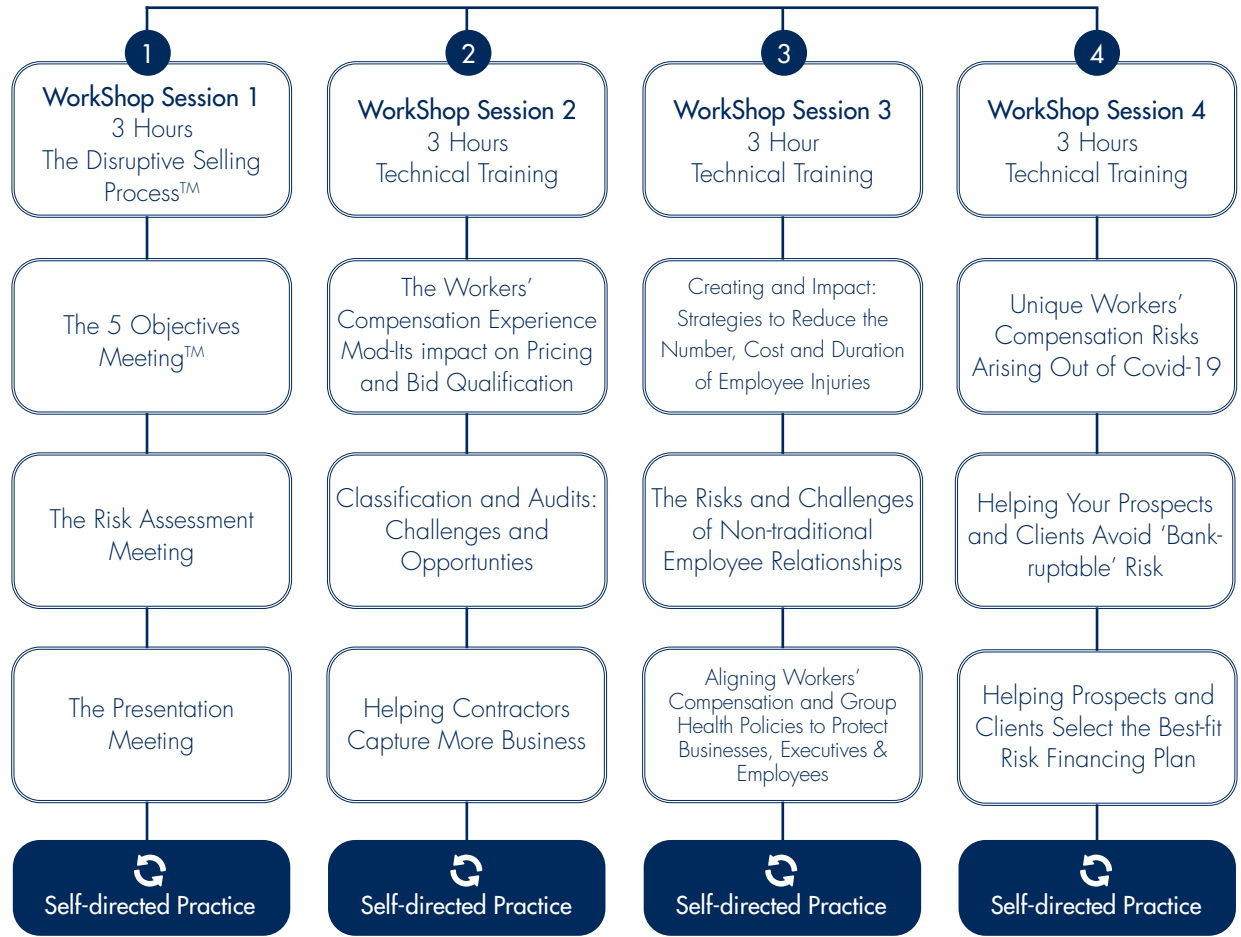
1

WorkShop Session 1
3 Hours
The Disruptive Selling Process$^{TM}$

The 5 Objectives Meeting$^{TM}$

The Risk Assessment Meeting

The Presentation Meeting

Self-directed Practice

2

WorkShop Session 2
3 Hours
Technical Training

The Workers' Compensation Experience Mod-Its impact on Pricing and Bid Qualification

Classification and Audits: Challenges and Opportunties

Helping Contractors Capture More Business

Self-directed Practice

3

WorkShop Session 3
3 Hour
Technical Training

Creating and Impact: Strategies to Reduce the Number, Cost and Duration of Employee Injuries

The Risks and Challenges of Non-traditional Employee Relationships

Aligning Workers' Compensation and Group Health Policies to Protect Businesses, Executives & Employees

Self-directed Practice

4

WorkShop Session 4
3 Hours
Technical Training

Unique Workers' Compensation Risks Arising Out of Covid-19

Helping Your Prospects and Clients Avoid 'Bankruptable' Risk

Helping Prospects and Clients Select the Best-fit Risk Financing Plan

Self-directed Practice